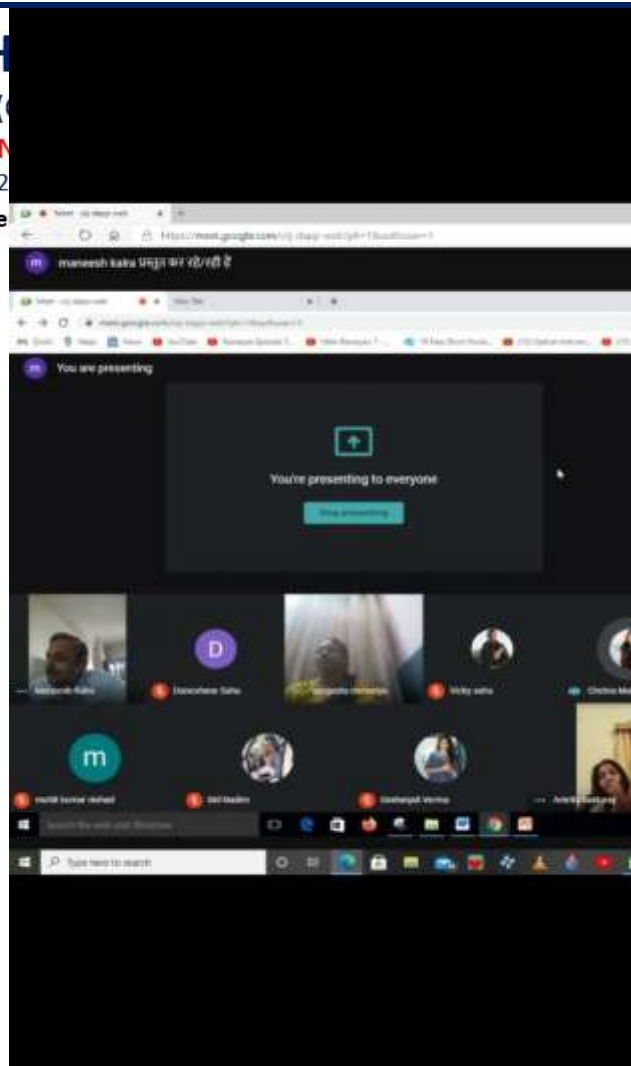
https://meet.google.com/

maneesh kalra प्रस्तुत कर रहे/रही हैं

You are presenting

You're presenting to everyone

Stop presenting

Maneesh Kalra

D

Daneshwar Sahu

Vicky sahu

m

Mohit kumar nishad

Deshanjali Verma

Type here to search